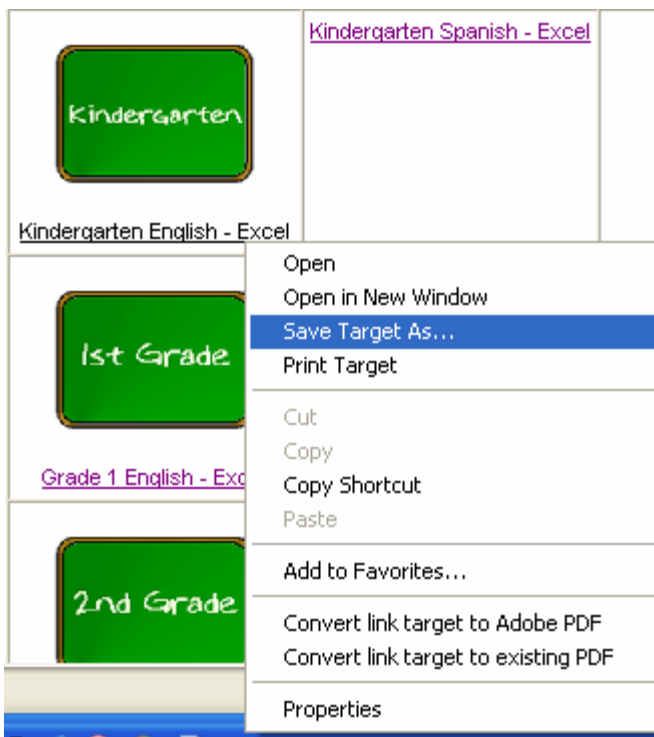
Kindergarten

Kindergarten English - Excel

Kindergarten Spanish - Excel

1st Grade

Grade 1 English - Exc

2nd Grade

Open
Open in New Window
Save Target As...
Print Target

Cut
Copy
Copy Shortcut
Paste

Add to Favorites...

Convert link target to Adobe PDF
Convert link target to existing PDF

Properties